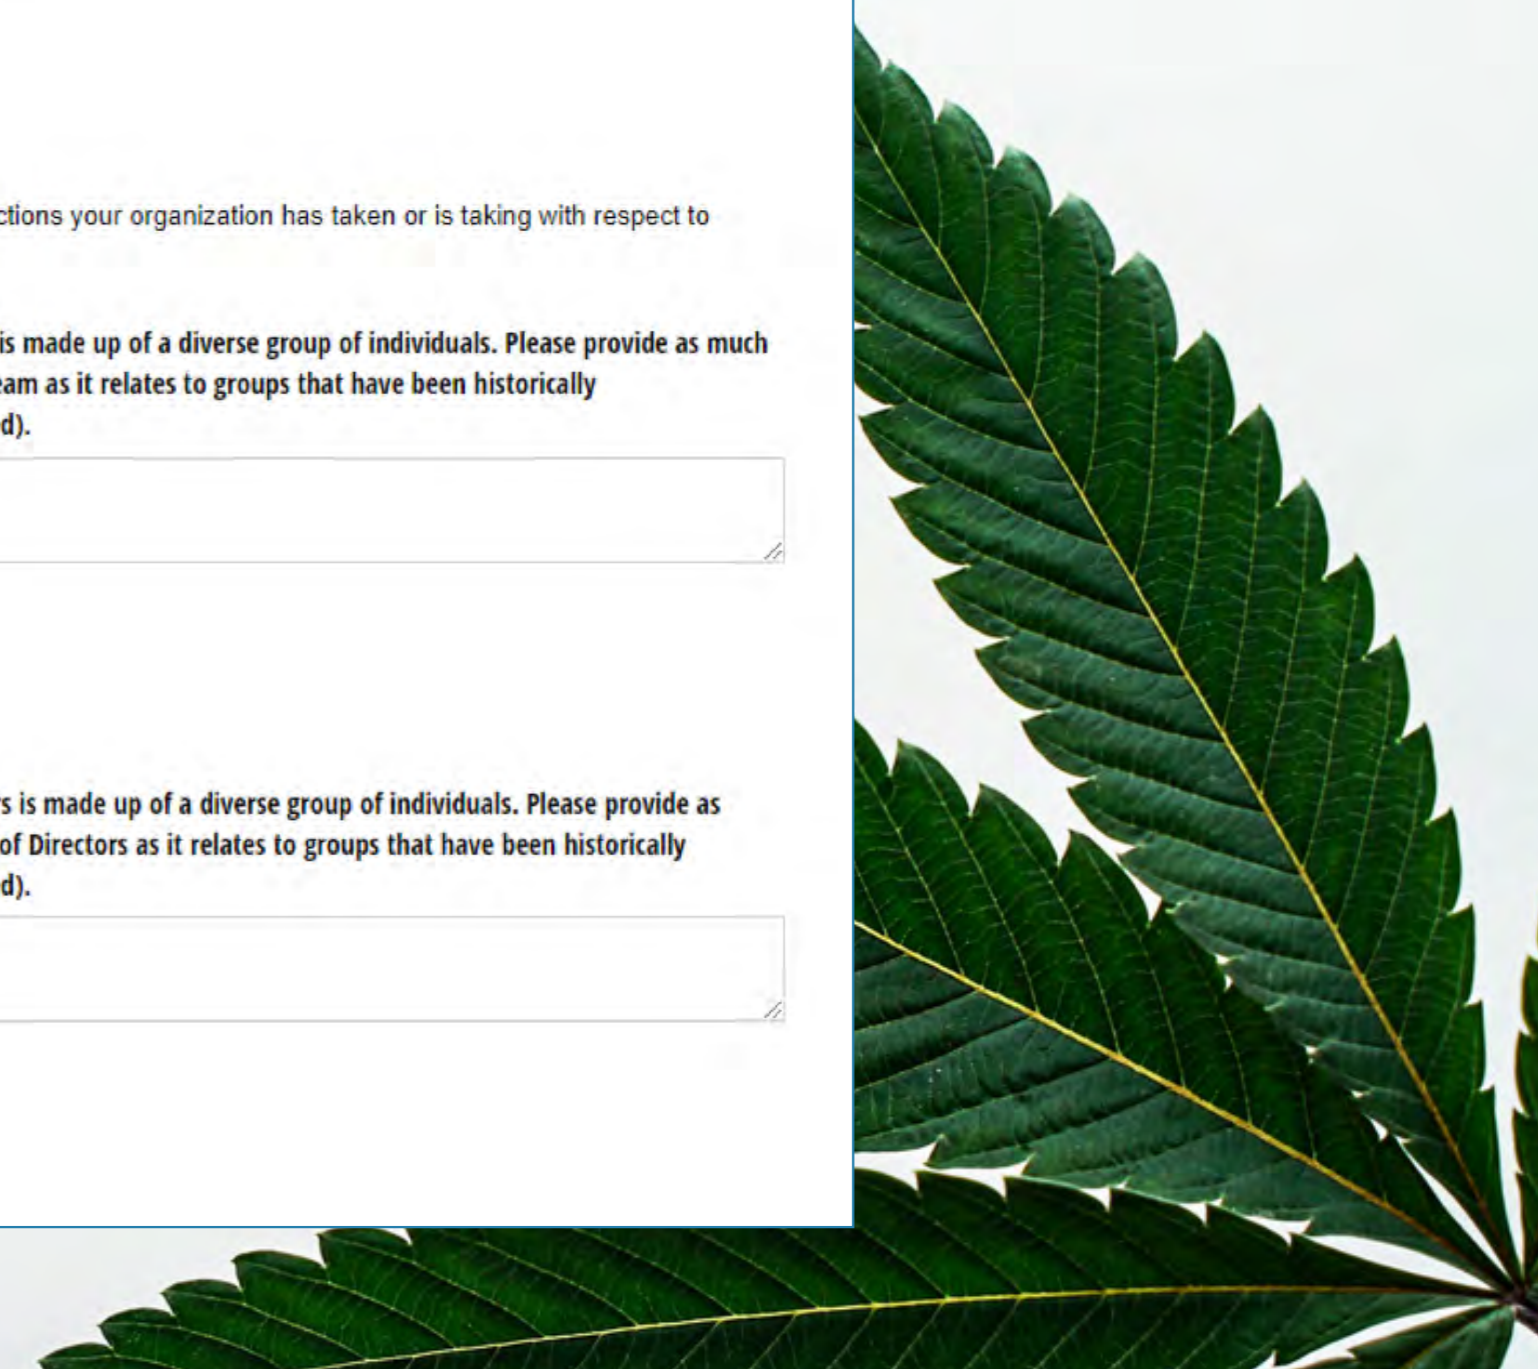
ctions your organization has taken or is taking with respect to

is made up of a diverse group of individuals. Please provide as much eam as it relates to groups that have been historically d).

s is made up of a diverse group of individuals. Please provide as of Directors as it relates to groups that have been historically d).